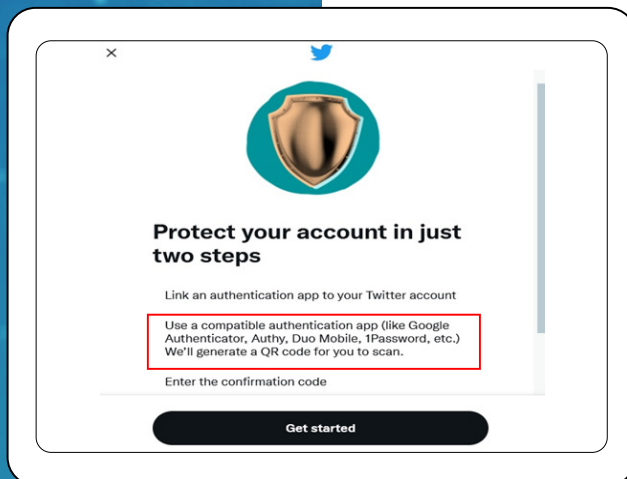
×

Protect your account in just two steps

Link an authentication app to your Twitter account

Use a compatible authentication app (like Google Authenticator, Authy, Duo Mobile, 1Password, etc.) We'll generate a QR code for you to scan.

Enter the confirmation code

Get started